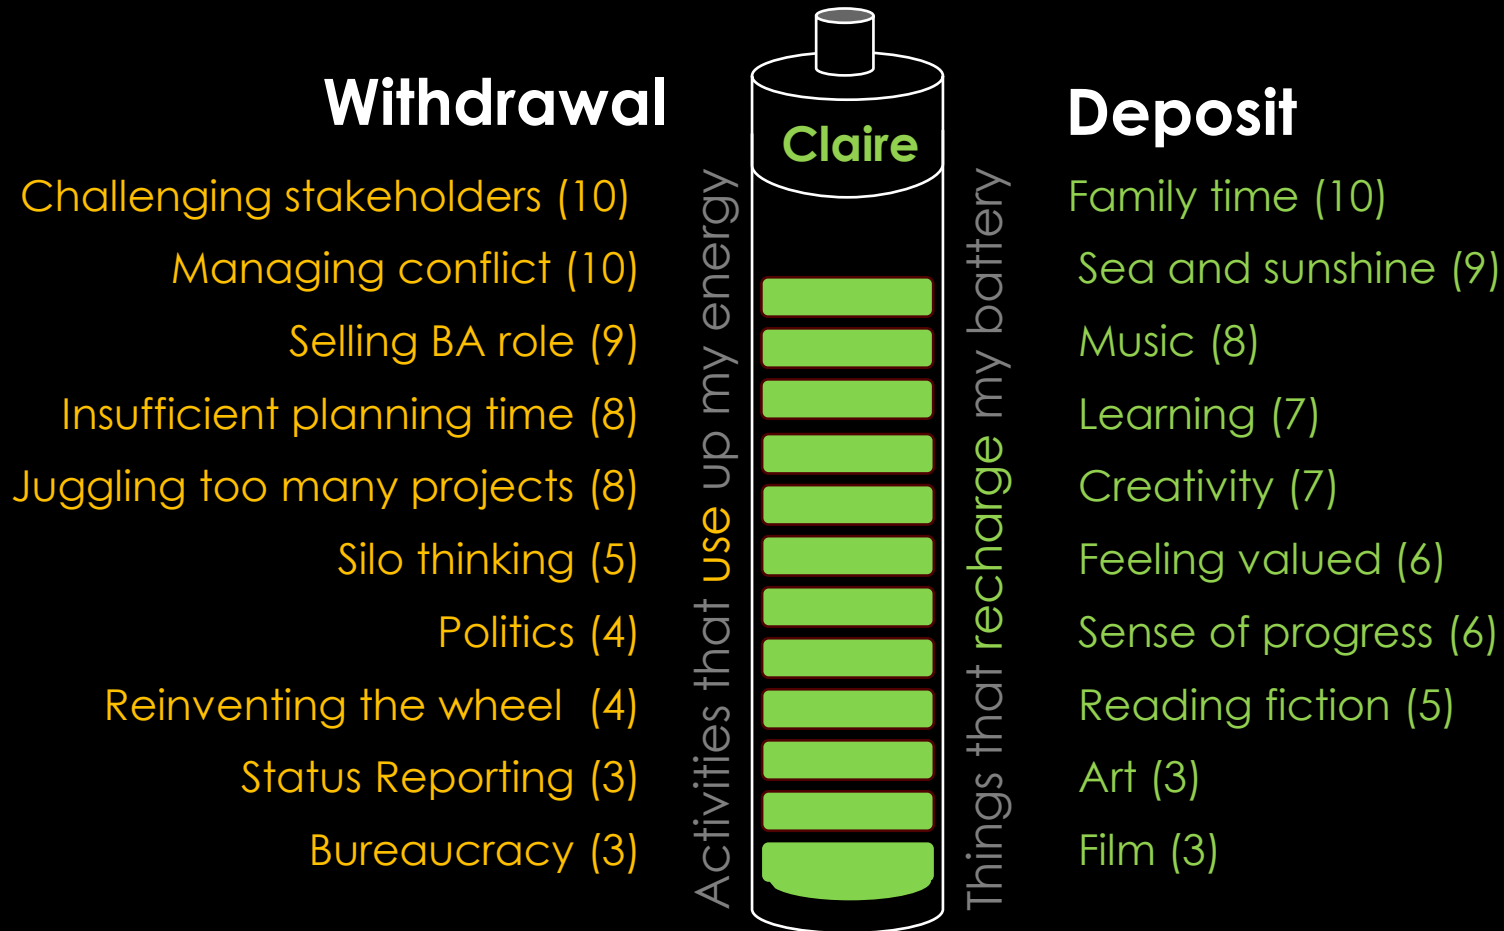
Withdrawal

Challenging stakeholders (10)
Managing conflict (10)
Selling BA role (9)
Insufficient planning time (8)
Juggling too many projects (8)
Silo thinking (5)
Politics (4)
Reinventing the wheel (4)
Status Reporting (3)
Bureaucracy (3)

Activities that use up my energy

Claire

Things that recharge my battery

Deposit

Family time (10)
Sea and sunshine (9)
Music (8)
Learning (7)
Creativity (7)
Feeling valued (6)
Sense of progress (6)
Reading fiction (5)
Art (3)
Film (3)